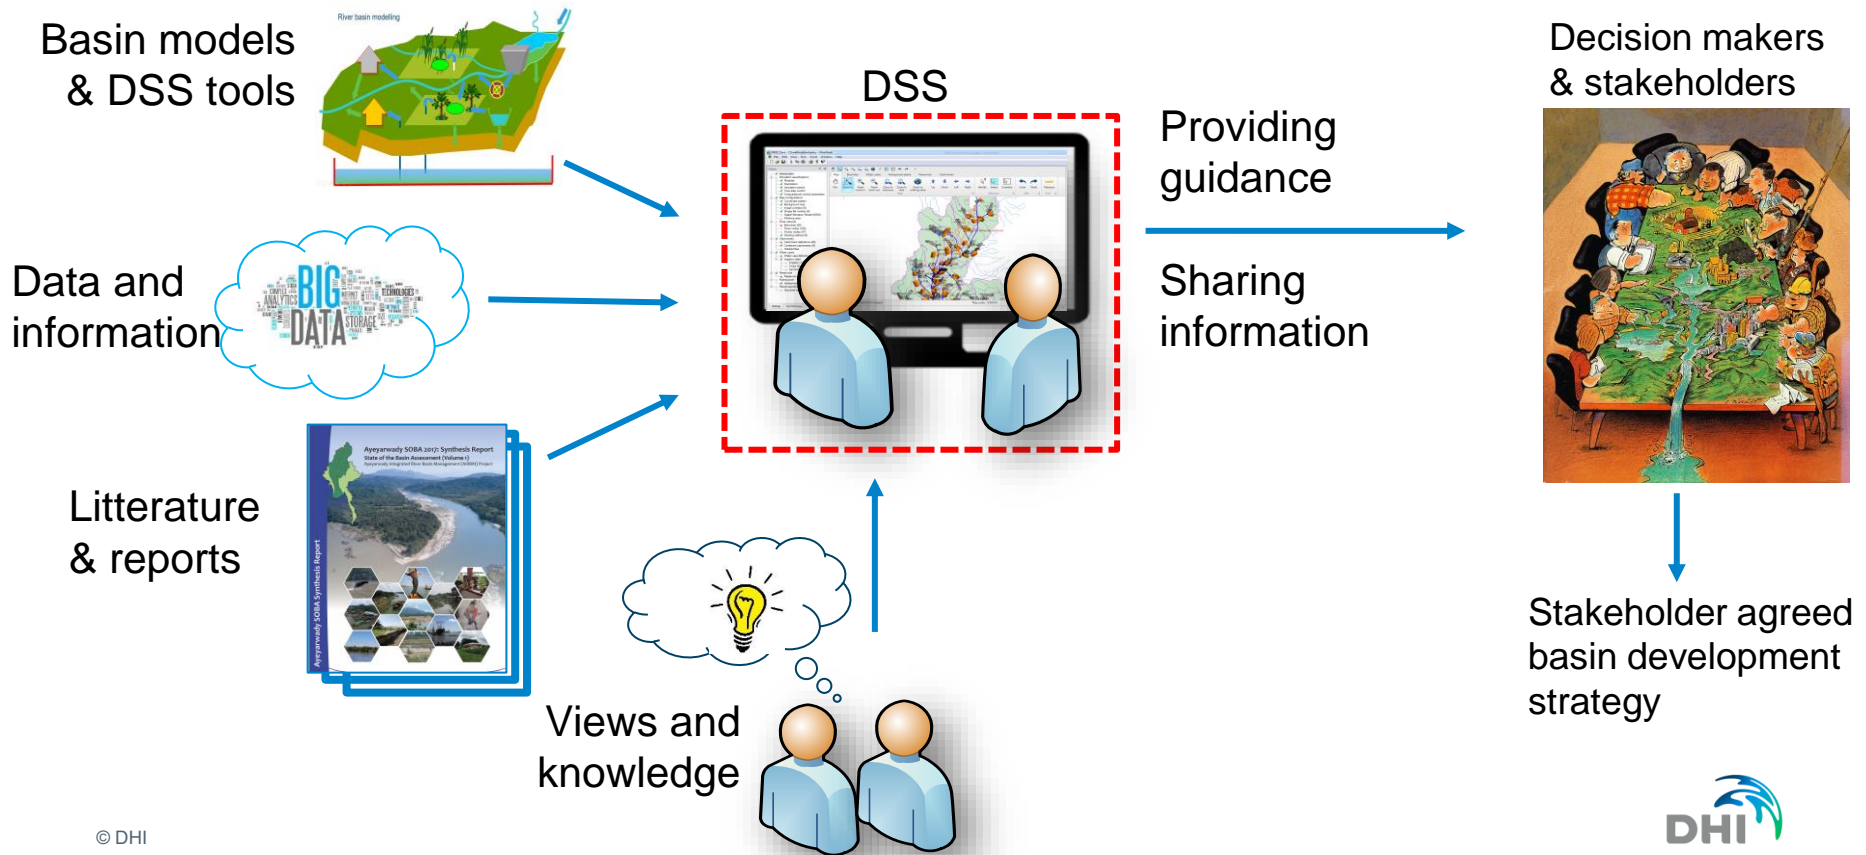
Basin models & DSS tools

River basin modelling

Data and information

BIG DATA ANALYTICS TECHNOLOGIES STORAGE

Litterature & reports

Ayeyarwady SOBA 2017: Synthesis Report
State of the Basin Assessment (Volume 1)
Ayeyarwady Integrated River Basin Management (AIRBM) Project

Ayeyarwady SOBA Synthesis Report

DSS

Providing guidance

Sharing information

Views and knowledge

Decision makers & stakeholders

Stakeholder agreed basin development strategy

© DHI

DHI